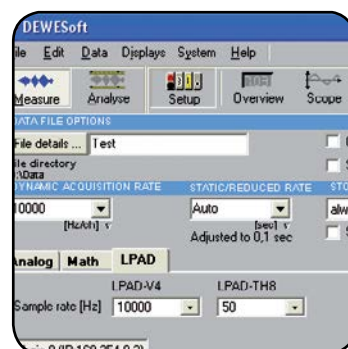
DEWESoft

ile Edit Data Displays System Help

Measure Analyse Setup Overview Scope

DATA FILE OPTIONS

File details ... Test

ile directory
:\Data

DYNAMIC ACQUISITION RATE

10000

[Hz/ch] s

STATIC/REDUCED RATE

Auto

[sec] s

Adjusted to 0,1 sec

STO

alw

nalog Math LPAD

LPAD-V4

LPAD-TH8

Sample rate [Hz] 10000

50

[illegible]